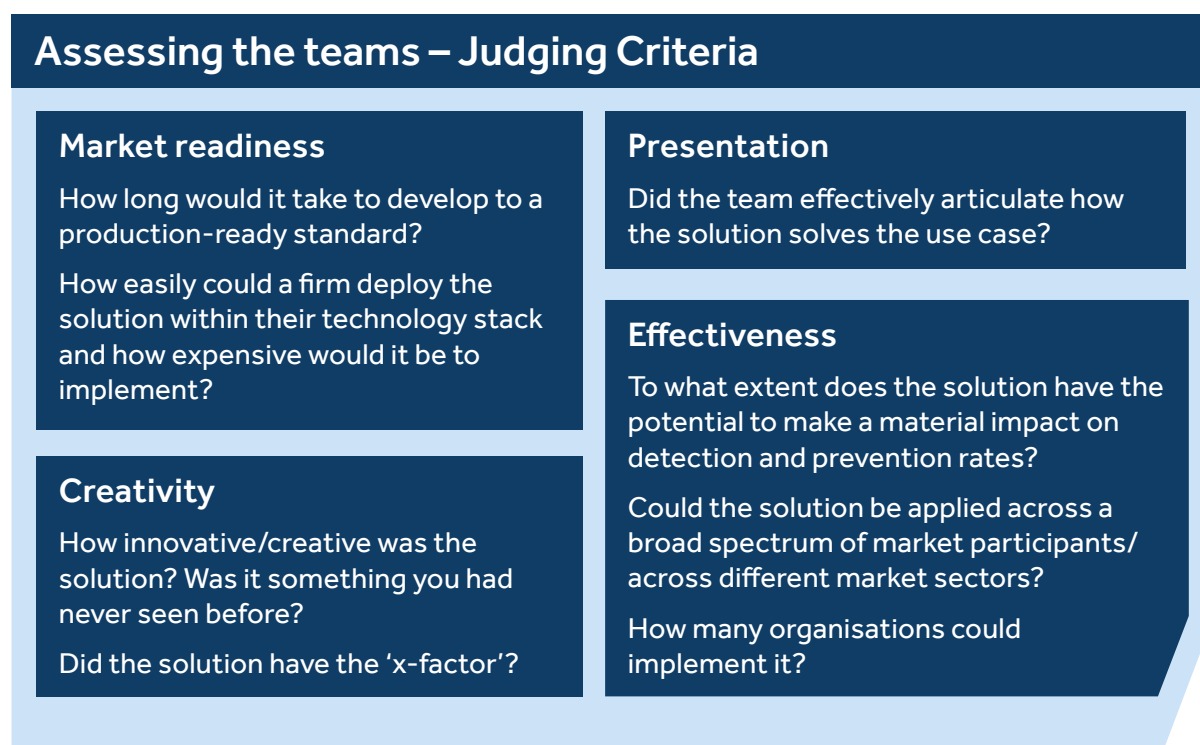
Assessing the teams – Judging Criteria

Market readiness

How long would it take to develop to a production-ready standard?

How easily could a firm deploy the solution within their technology stack and how expensive would it be to implement?

Creativity

How innovative/creative was the solution? Was it something you had never seen before?

Did the solution have the 'x-factor'?

Presentation

Did the team effectively articulate how the solution solves the use case?

Effectiveness

To what extent does the solution have the potential to make a material impact on detection and prevention rates?

Could the solution be applied across a broad spectrum of market participants/ across different market sectors?

How many organisations could implement it?